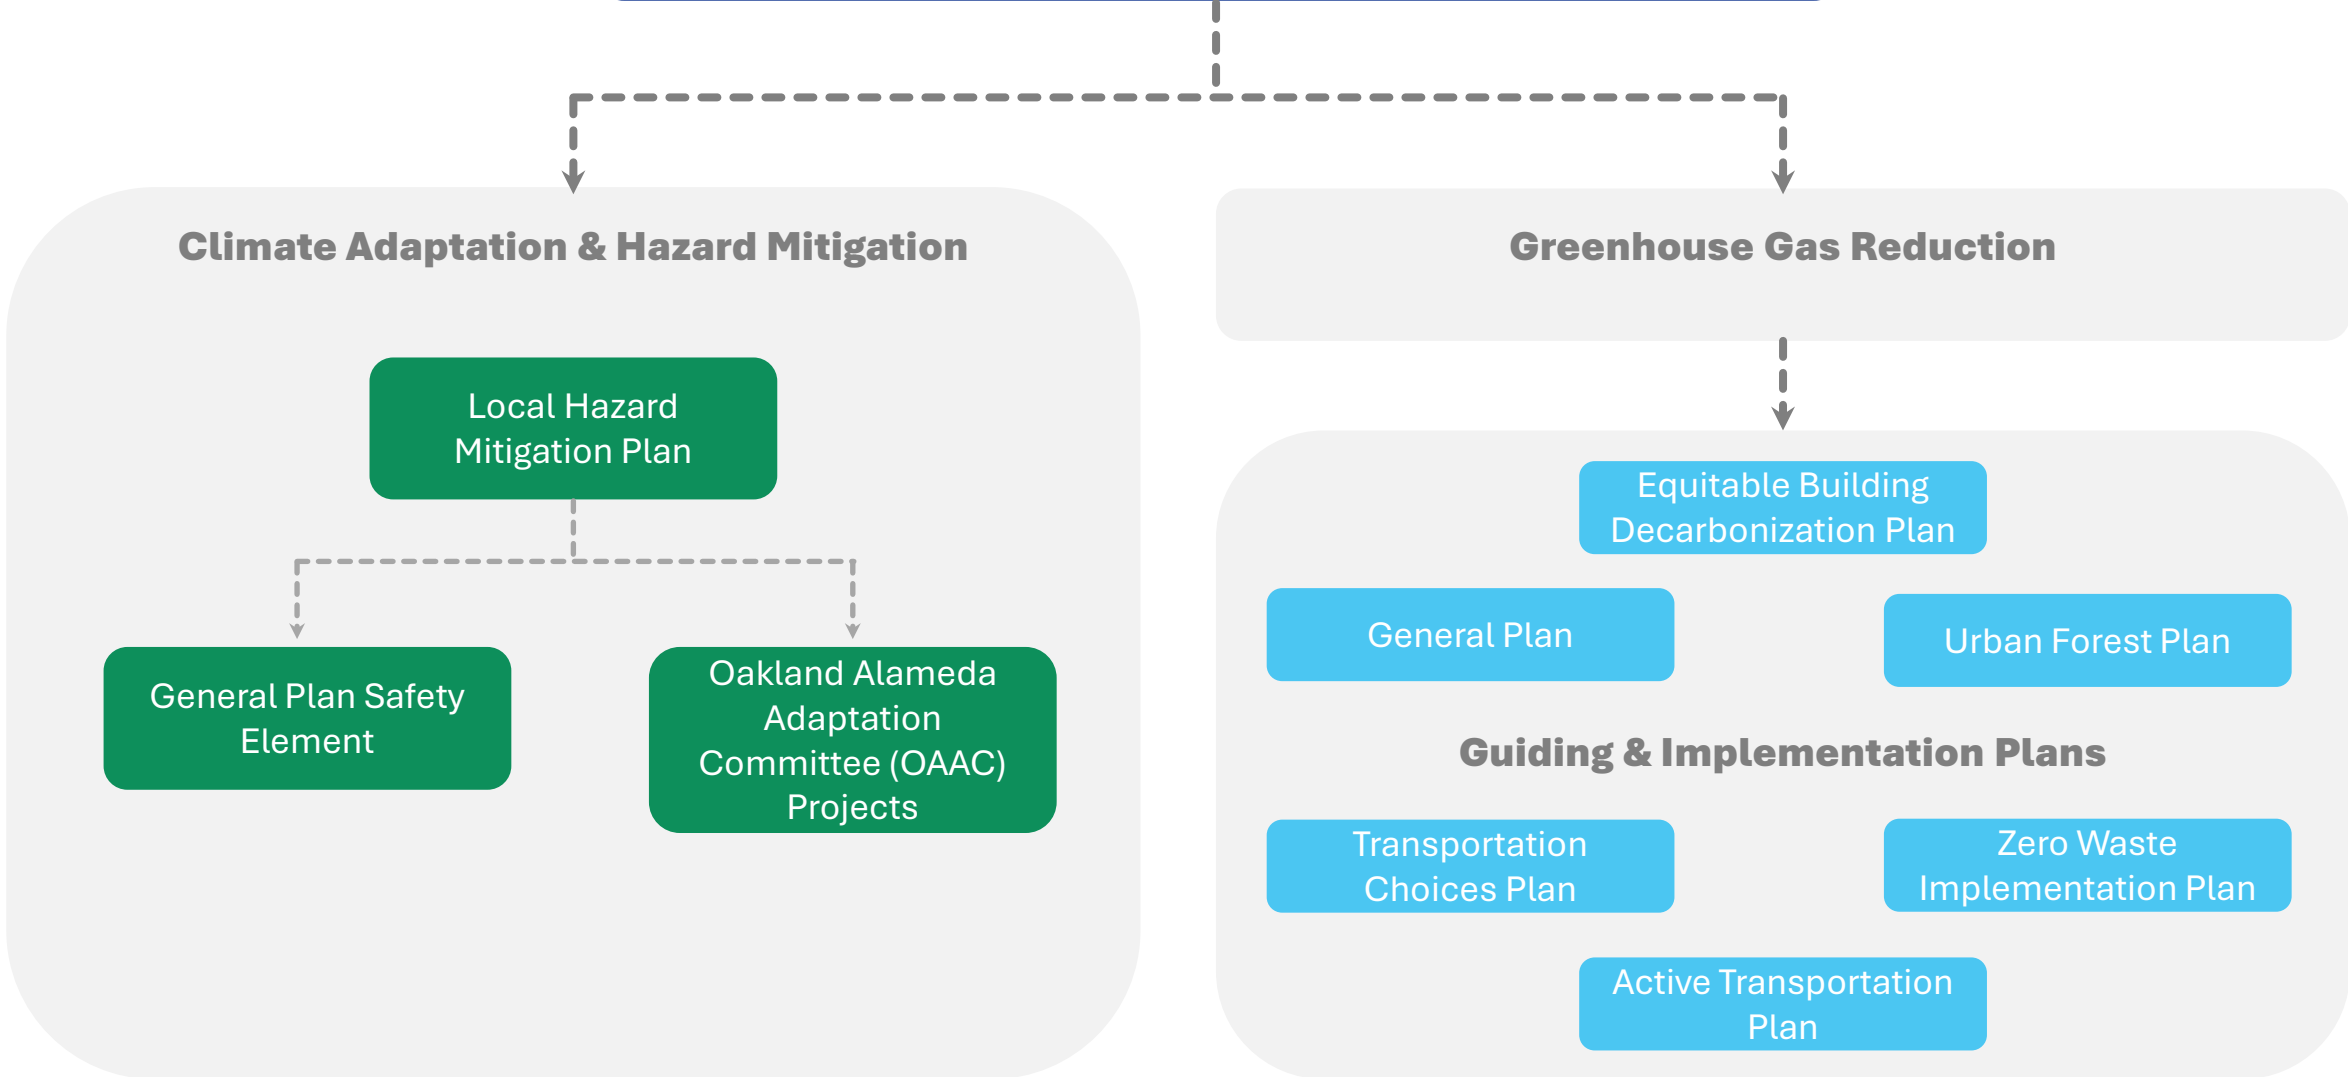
Climate Adaptation & Hazard Mitigation

Local Hazard Mitigation Plan

General Plan Safety Element

Oakland Alameda Adaptation Committee (OAAC) Projects

Greenhouse Gas Reduction

Equitable Building Decarbonization Plan

General Plan

Urban Forest Plan

Guiding & Implementation Plans

Transportation Choices Plan

Zero Waste Implementation Plan

Active Transportation Plan